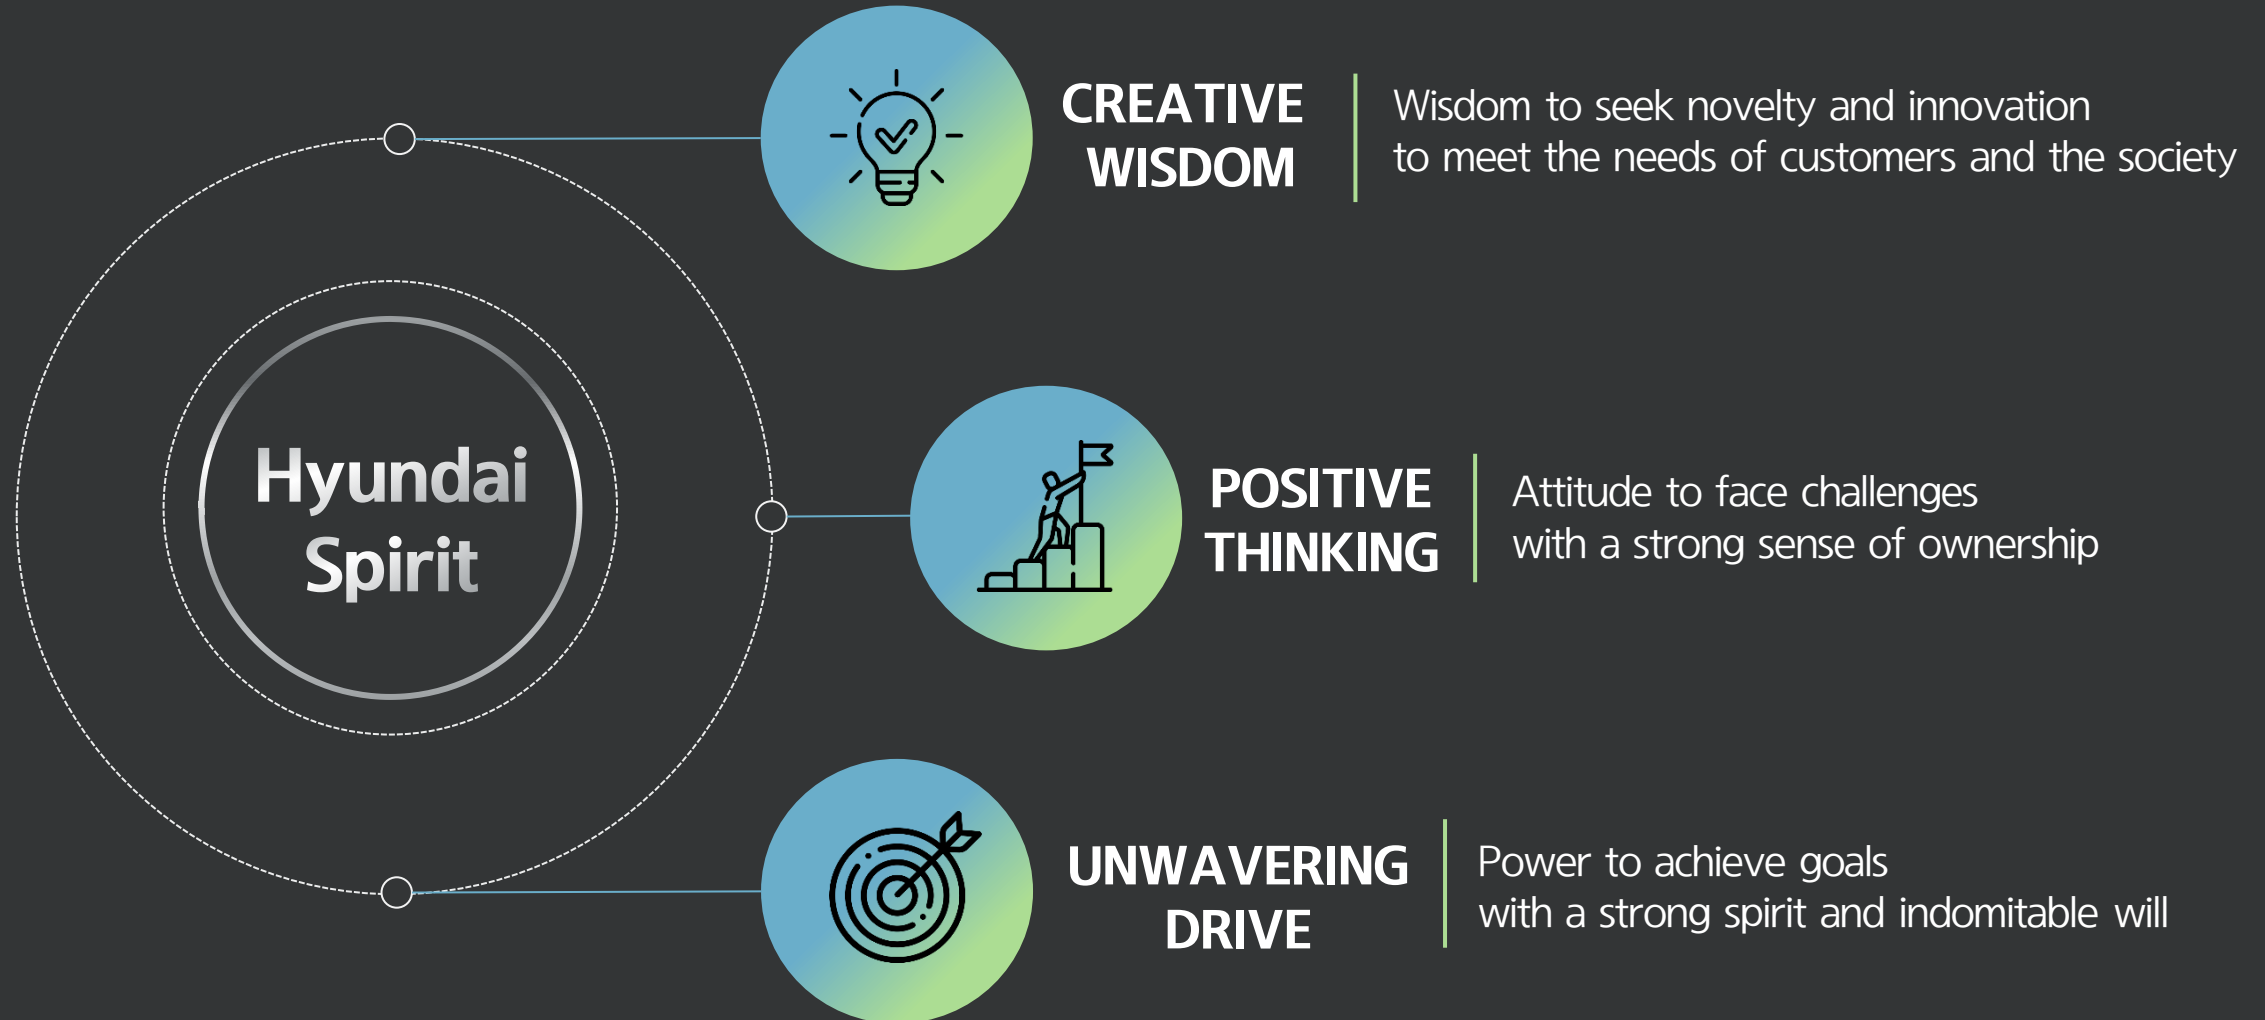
Hyundai Spirit

CREATIVE WISDOM

Wisdom to seek novelty and innovation to meet the needs of customers and the society

POSITIVE THINKING

Attitude to face challenges with a strong sense of ownership

UNWAVERING DRIVE

Power to achieve goals with a strong spirit and indomitable will